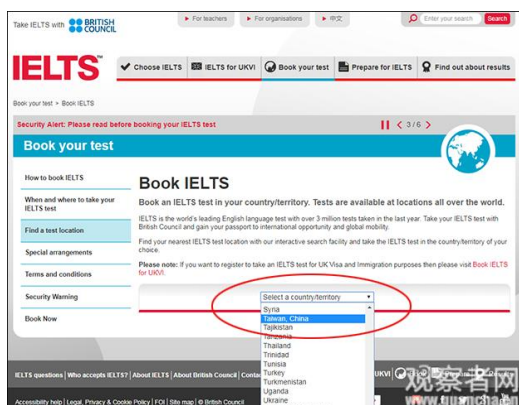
Take IELTS with BRITISH COUNCIL

For teachers | For organisations | 中文 | Enter your search | Search

IELTS™

Choose IELTS | IELTS for UKVI | Book your test | Prepare for IELTS | Find out about results

Book your test > Book IELTS

Security Alert: Please read before booking your IELTS test

< 3 / 6 >

Book your test

How to book IELTS

When and where to take your IELTS test

Find a test location

Special arrangements

Terms and conditions

Security Warning

Book Now

Book IELTS

Book an IELTS test in your country/territory. Tests are available at locations all over the world.

IELTS is the world's leading English language test with over 3 million tests taken in the last year. Take your IELTS test with British Council and gain your passport to international opportunity and global mobility.

Find your nearest IELTS test location with our interactive search facility and take the IELTS test in the country/territory of your choice.

Please note: If you want to register to take an IELTS test for UK Visa and Immigration purposes then please visit Book IELTS for UKVI.

Select a country/territory
Syria
Taiwan, China
Tajikistan
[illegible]
Thailand
Trinidad
Tunisia
Turkey
Turkmenistan
Uganda
Ukraine

IELTS questions | Who accepts IELTS? | About IELTS | About British Council | Contact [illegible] UKVI

Accessibility help | Legal, Privacy & Cookie Policy | FOI | Site map | © British Council

观察者网 www.guancha.cn